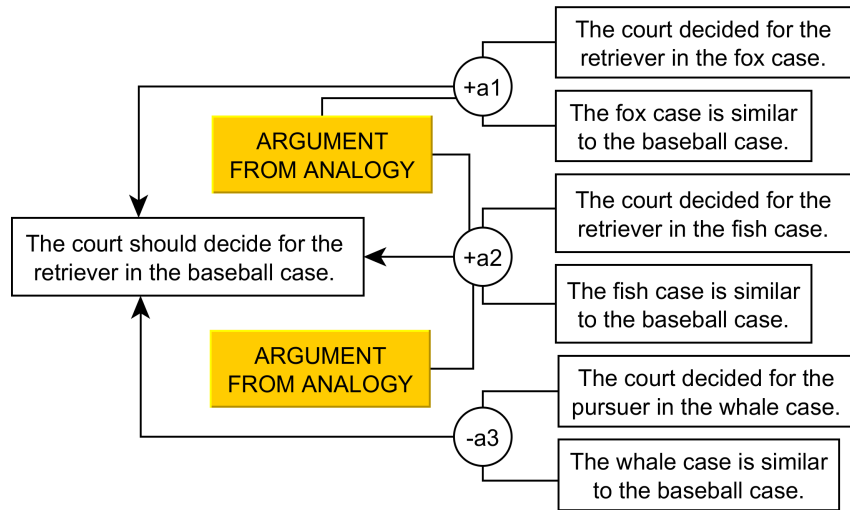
The court decided for the retriever in the fox case.

+a1

The fox case is similar to the baseball case.

ARGUMENT FROM ANALOGY

The court decided for the retriever in the fish case.

The court should decide for the retriever in the baseball case.

+a2

The fish case is similar to the baseball case.

ARGUMENT FROM ANALOGY

The court decided for the pursuer in the whale case.

-a3

The whale case is similar to the baseball case.